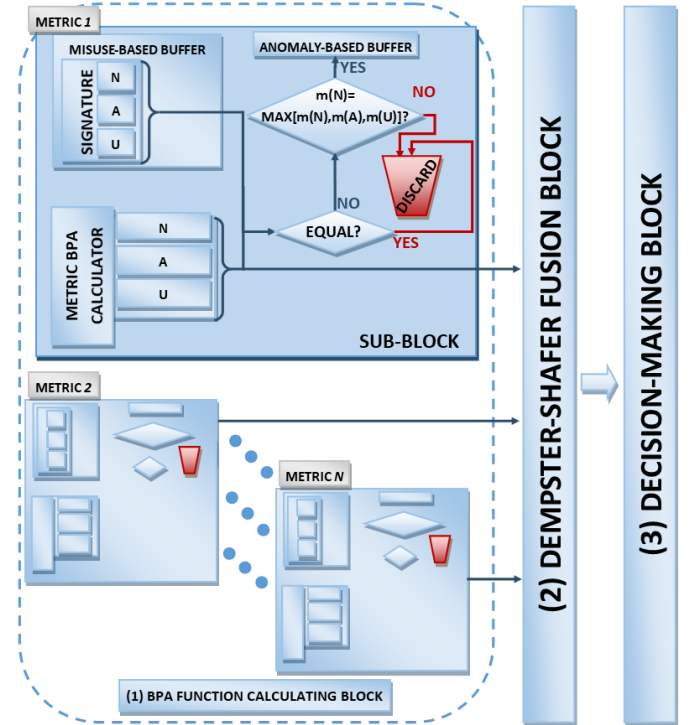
METRIC 1

MISUSE-BASED BUFFER

SIGNATURE

N

A

U

ANOMALY-BASED BUFFER

YES

m(N)=
MAX[m(N),m(A),m(U)]?

NO

DISCARD

NO

EQUAL?

YES

METRIC BPA CALCULATOR

N

A

U

SUB-BLOCK

METRIC 2

METRIC N

(1) BPA FUNCTION CALCULATING BLOCK

(2) DEMPSTER-SHAFER FUSION BLOCK

(3) DECISION-MAKING BLOCK